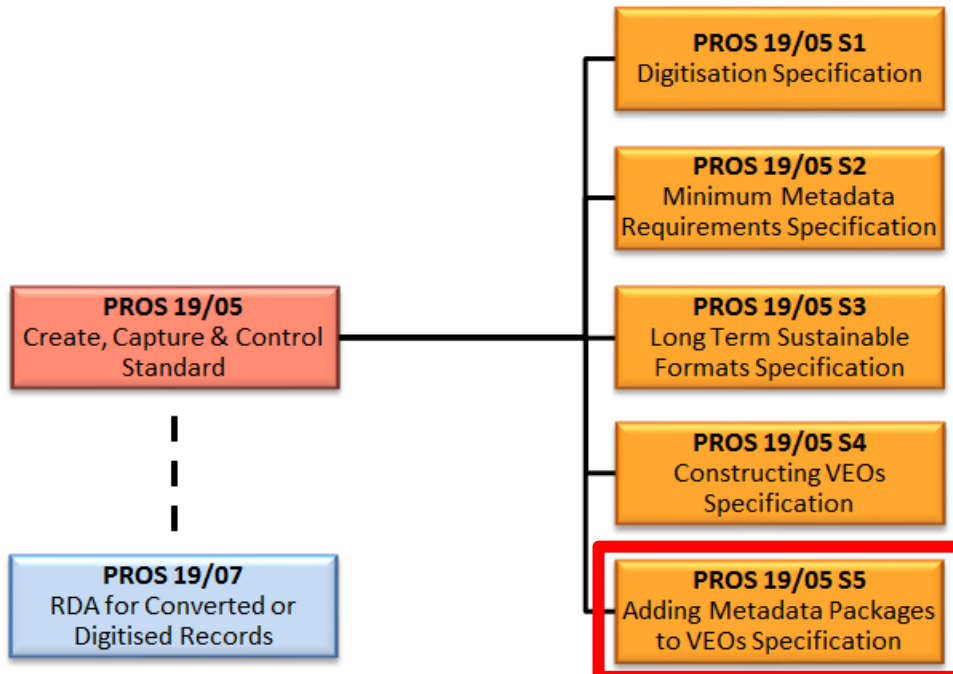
PROS 19/05
Create, Capture & Control Standard

PROS 19/07
RDA for Converted or Digitised Records

PROS 19/05 S1
Digitisation Specification

PROS 19/05 S2
Minimum Metadata Requirements Specification

PROS 19/05 S3
Long Term Sustainable Formats Specification

PROS 19/05 S4
Constructing VEOs Specification

PROS 19/05 S5
Adding Metadata Packages to VEOs Specification